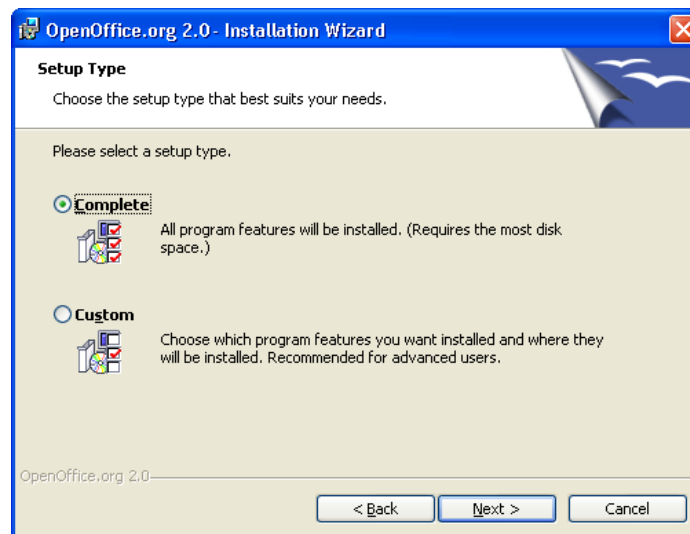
OpenOffice.org 2.0 - Installation Wizard

Setup Type

Choose the setup type that best suits your needs.

Please select a setup type.

Complete

All program features will be installed. (Requires the most disk space.)

Custom

Choose which program features you want installed and where they will be installed. Recommended for advanced users.

OpenOffice.org 2.0

< Back

Next >

Cancel